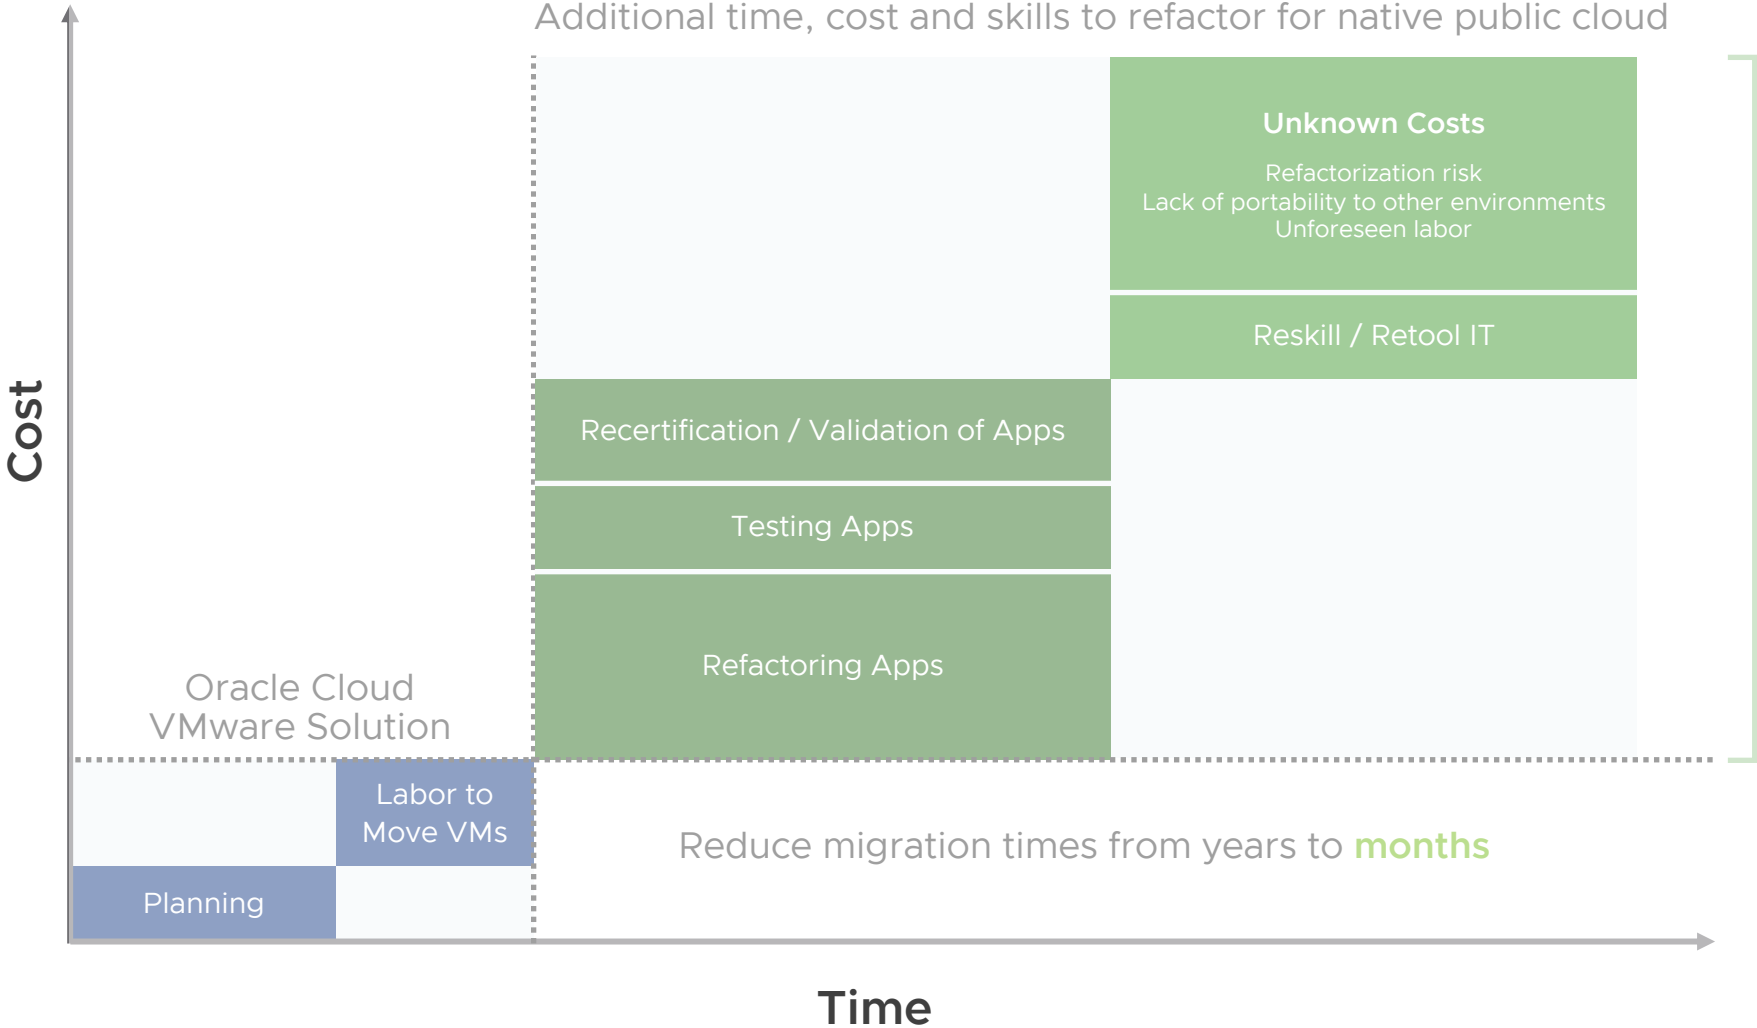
Additional time, cost and skills to refactor for native public cloud

Cost

Unknown Costs

Refactorization risk
Lack of portability to other environments
Unforeseen labor

Reskill / Retool IT

Recertification / Validation of Apps

Testing Apps

Refactoring Apps

Oracle Cloud
VMware Solution

Labor to
Move VMs

Planning

Reduce migration times from years to months

Time